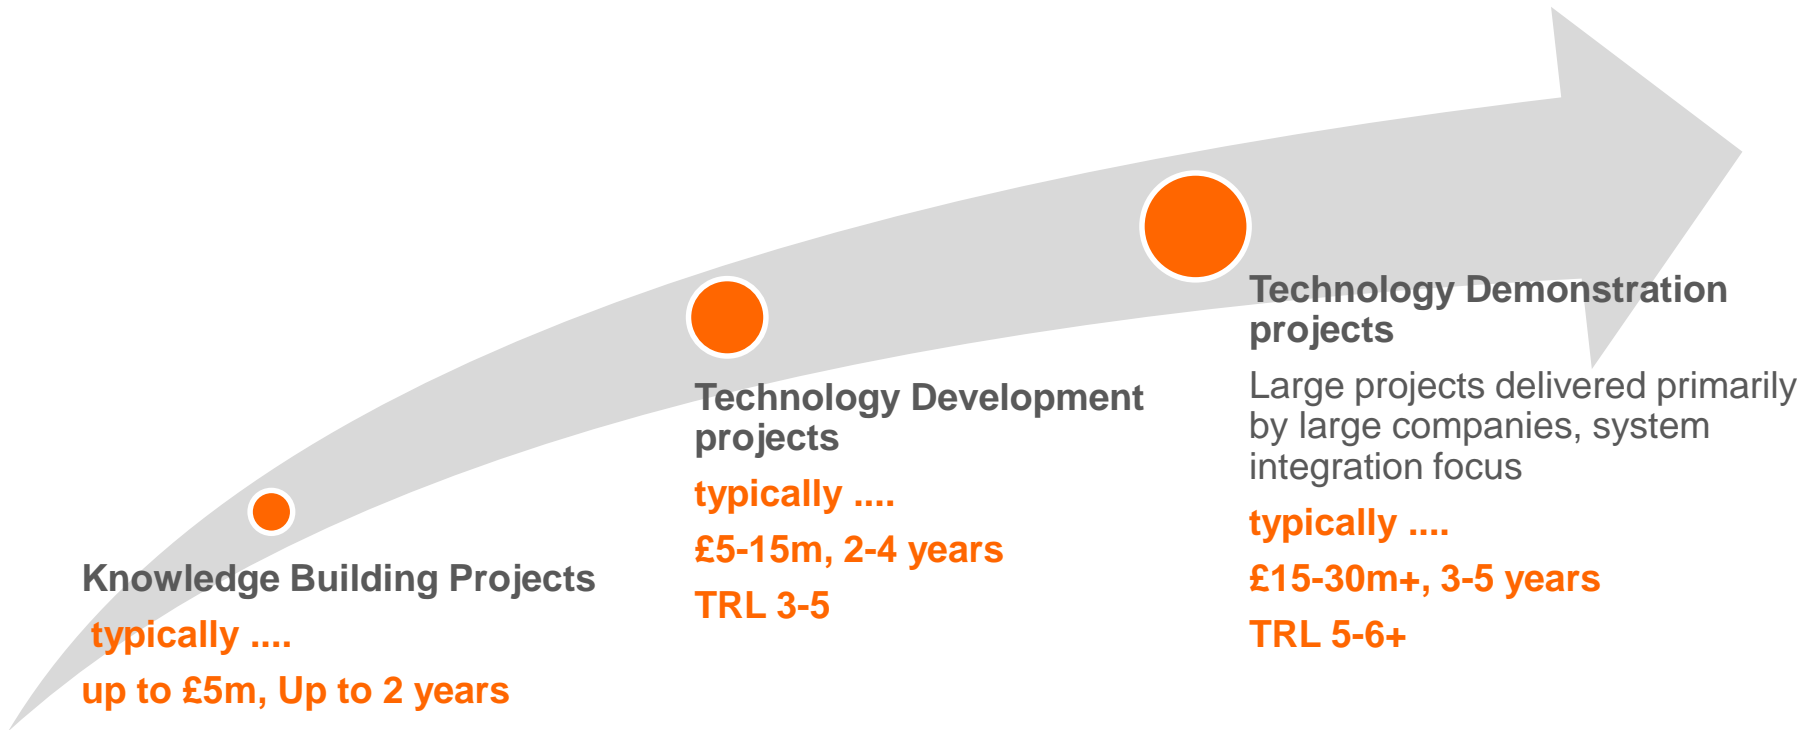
Knowledge Building Projects

typically ....

up to £5m, Up to 2 years

Technology Development projects

typically ....

£5-15m, 2-4 years

TRL 3-5

Technology Demonstration projects

Large projects delivered primarily by large companies, system integration focus

typically ....

£15-30m+, 3-5 years

TRL 5-6+